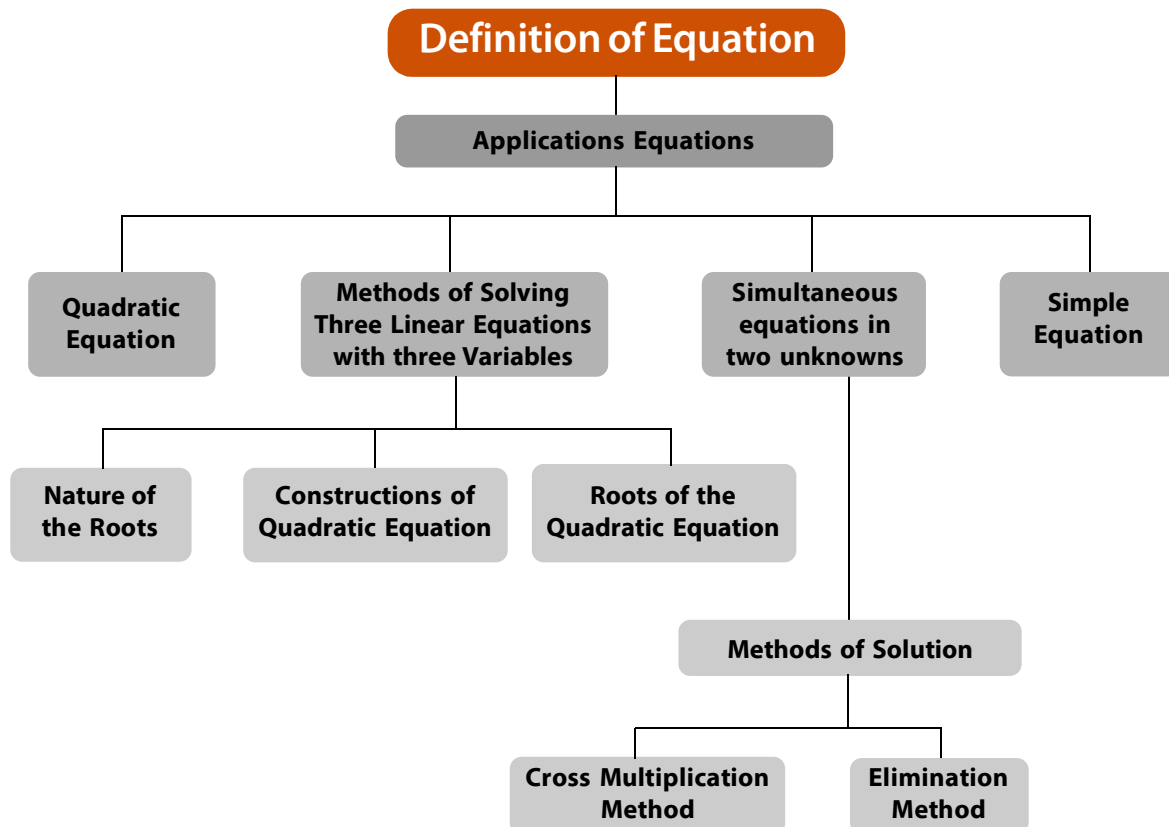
Definition of Equation

Applications Equations

Quadratic Equation

Methods of Solving Three Linear Equations with three Variables

Simultaneous equations in two unknowns

Simple Equation

Nature of the Roots

Constructions of Quadratic Equation

Roots of the Quadratic Equation

Methods of Solution

Cross Multiplication Method

Elimination Method